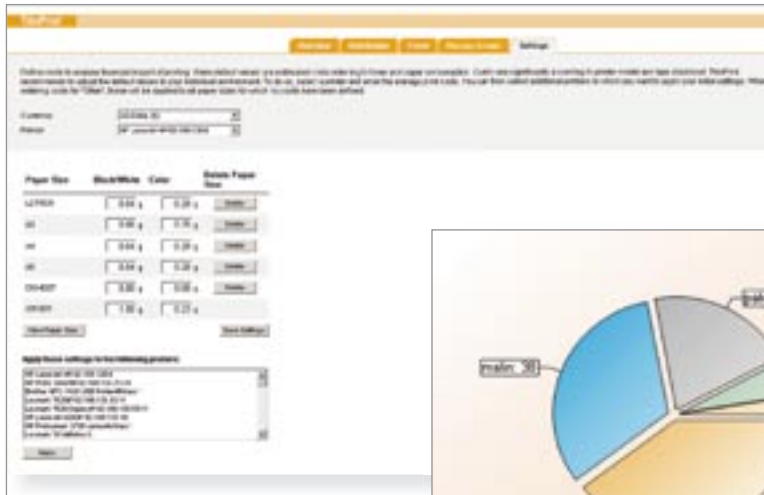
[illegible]

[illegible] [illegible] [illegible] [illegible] Settings

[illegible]

Currency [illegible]
Printer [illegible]

| Paper Size | Black/White | Color | Delete Paper Size |
|---|---|---|---|
| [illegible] | 0.04 | 0.20 | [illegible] |
| A3 | 0.04 | 0.15 | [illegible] |
| A4 | 0.04 | 0.20 | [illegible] |
| A5 | 0.04 | 0.20 | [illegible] |
| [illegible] | 0.00 | 0.00 | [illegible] |
| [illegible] | 1.00 | 0.23 | |

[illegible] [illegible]

Apply these settings to the following printers:

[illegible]

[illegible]

main: 38
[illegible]